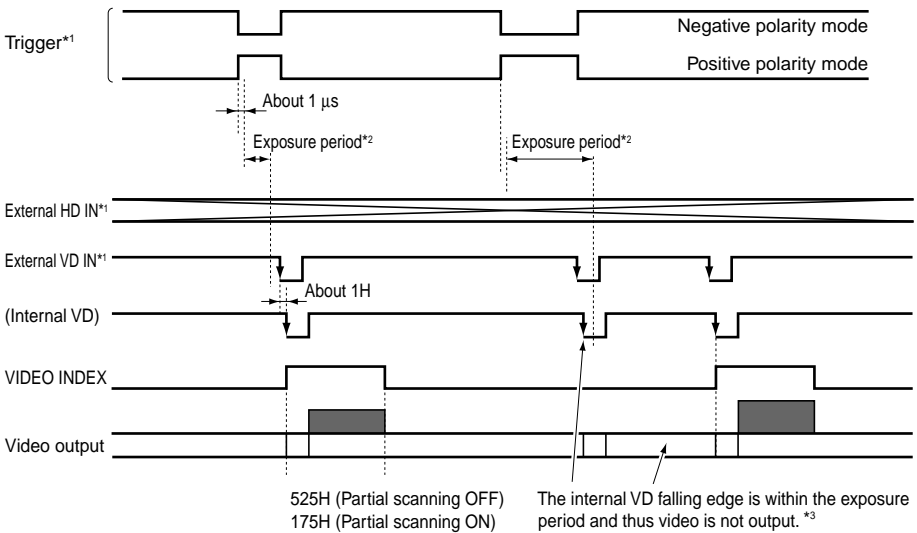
Trigger*1

Negative polarity mode

Positive polarity mode

About 1 µs

Exposure period*2

Exposure period*2

External HD IN*1

External VD IN*1

About 1H

(Internal VD)

VIDEO INDEX

Video output

525H (Partial scanning OFF)
175H (Partial scanning ON)

The internal VD falling edge is within the exposure period and thus video is not output. *3